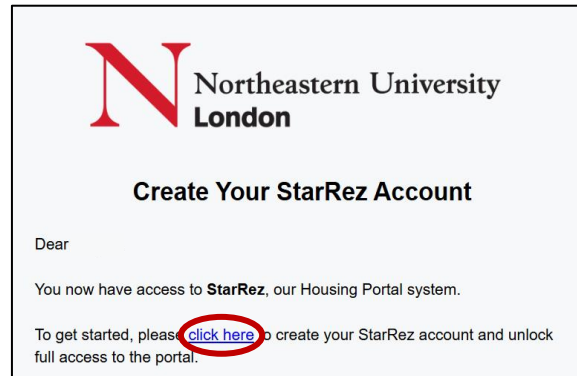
Northeastern University
London

Create Your StarRez Account

Dear

You now have access to **StarRez**, our Housing Portal system.

To get started, please click here to create your StarRez account and unlock full access to the portal.